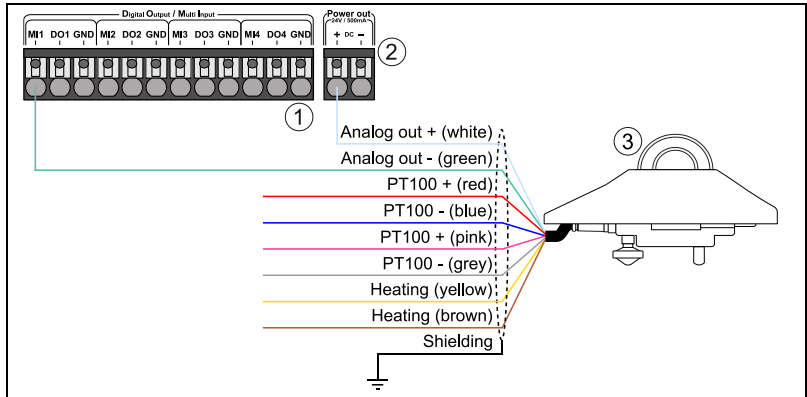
Digital Output / Multi Input

MI1 DO1 GND MI2 DO2 GND MI3 DO3 GND MI4 DO4 GND

Power out
24V / 500mA
+ DC −

②

①

③

Analog out + (white)
Analog out - (green)
PT100 + (red)
PT100 - (blue)
PT100 + (pink)
PT100 - (grey)
Heating (yellow)
Heating (brown)
Shielding